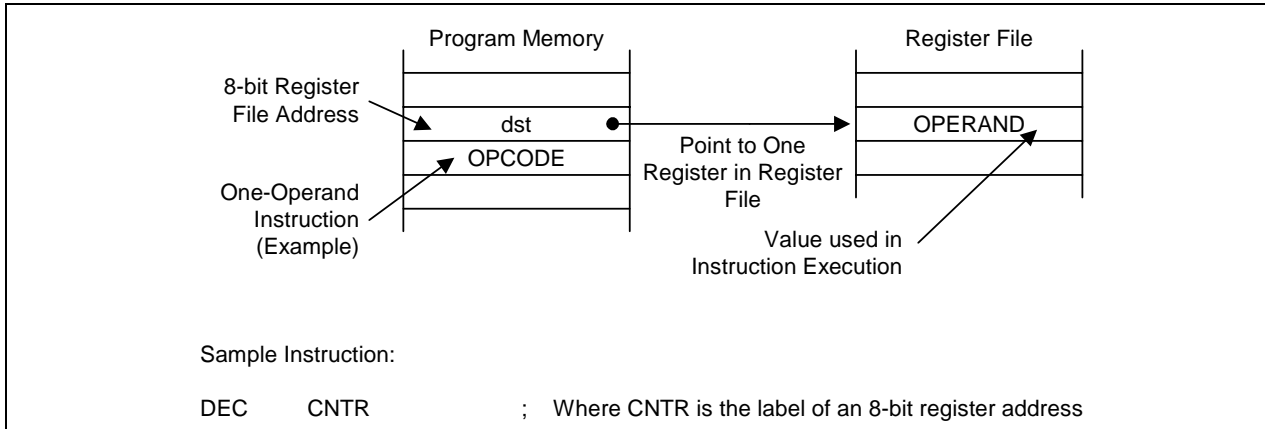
Program Memory

Register File

8-bit Register File Address

dst

Point to One Register in Register File

OPERAND

OPCODE

One-Operand Instruction (Example)

Value used in Instruction Execution

Sample Instruction:

DEC CNTR ; Where CNTR is the label of an 8-bit register address